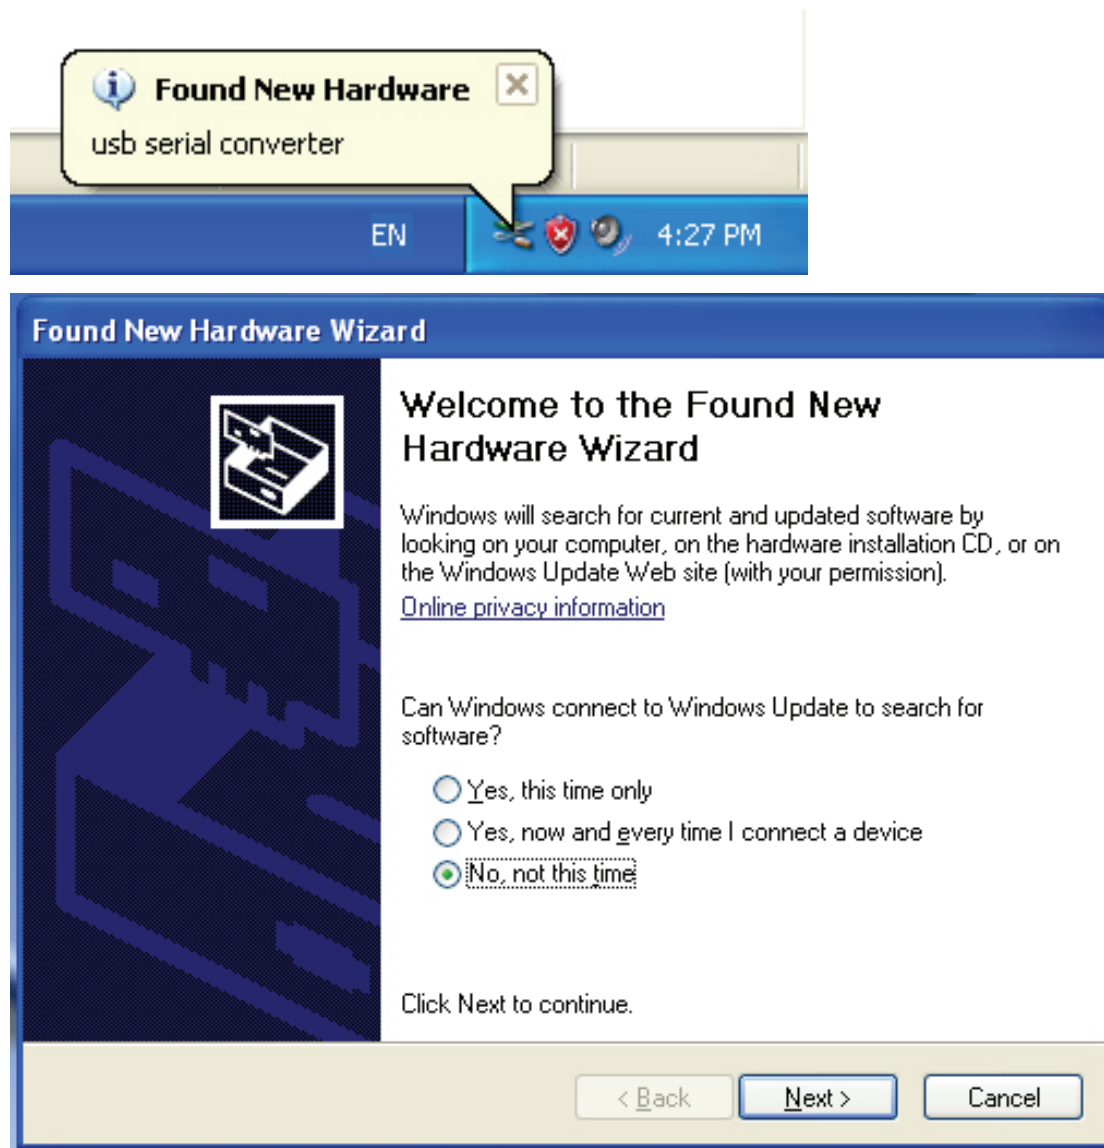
Found New Hardware
usb serial converter

EN

4:27 PM

Found New Hardware Wizard

Welcome to the Found New Hardware Wizard

Windows will search for current and updated software by looking on your computer, on the hardware installation CD, or on the Windows Update Web site (with your permission).

Online privacy information

Can Windows connect to Windows Update to search for software?

Yes, this time only

Yes, now and every time I connect a device

No, not this time

Click Next to continue.

< Back

Next >

Cancel